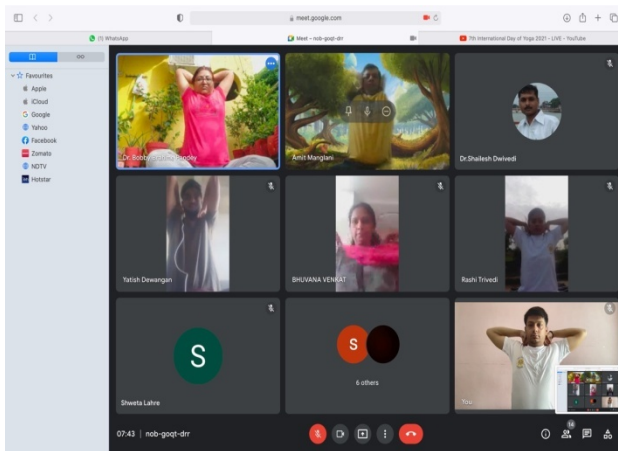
meet.google.com

(1) WhatsApp

Meet – nob-goqt-drr

7th International Day of Yoga 2021 - LIVE - YouTube

Favourites

Apple

iCloud

Google

Yahoo

Facebook

Zomato

NDTV

Hotstar

Dr. Bobby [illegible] Pandey

Amit Manglani

Dr.Shailesh Dwivedi

Yatish Dewangan

BHUVANA VENKAT

Rashi Trivedi

S

Shweta Lahre

S

6 others

You

07:43 | nob-goqt-drr

14